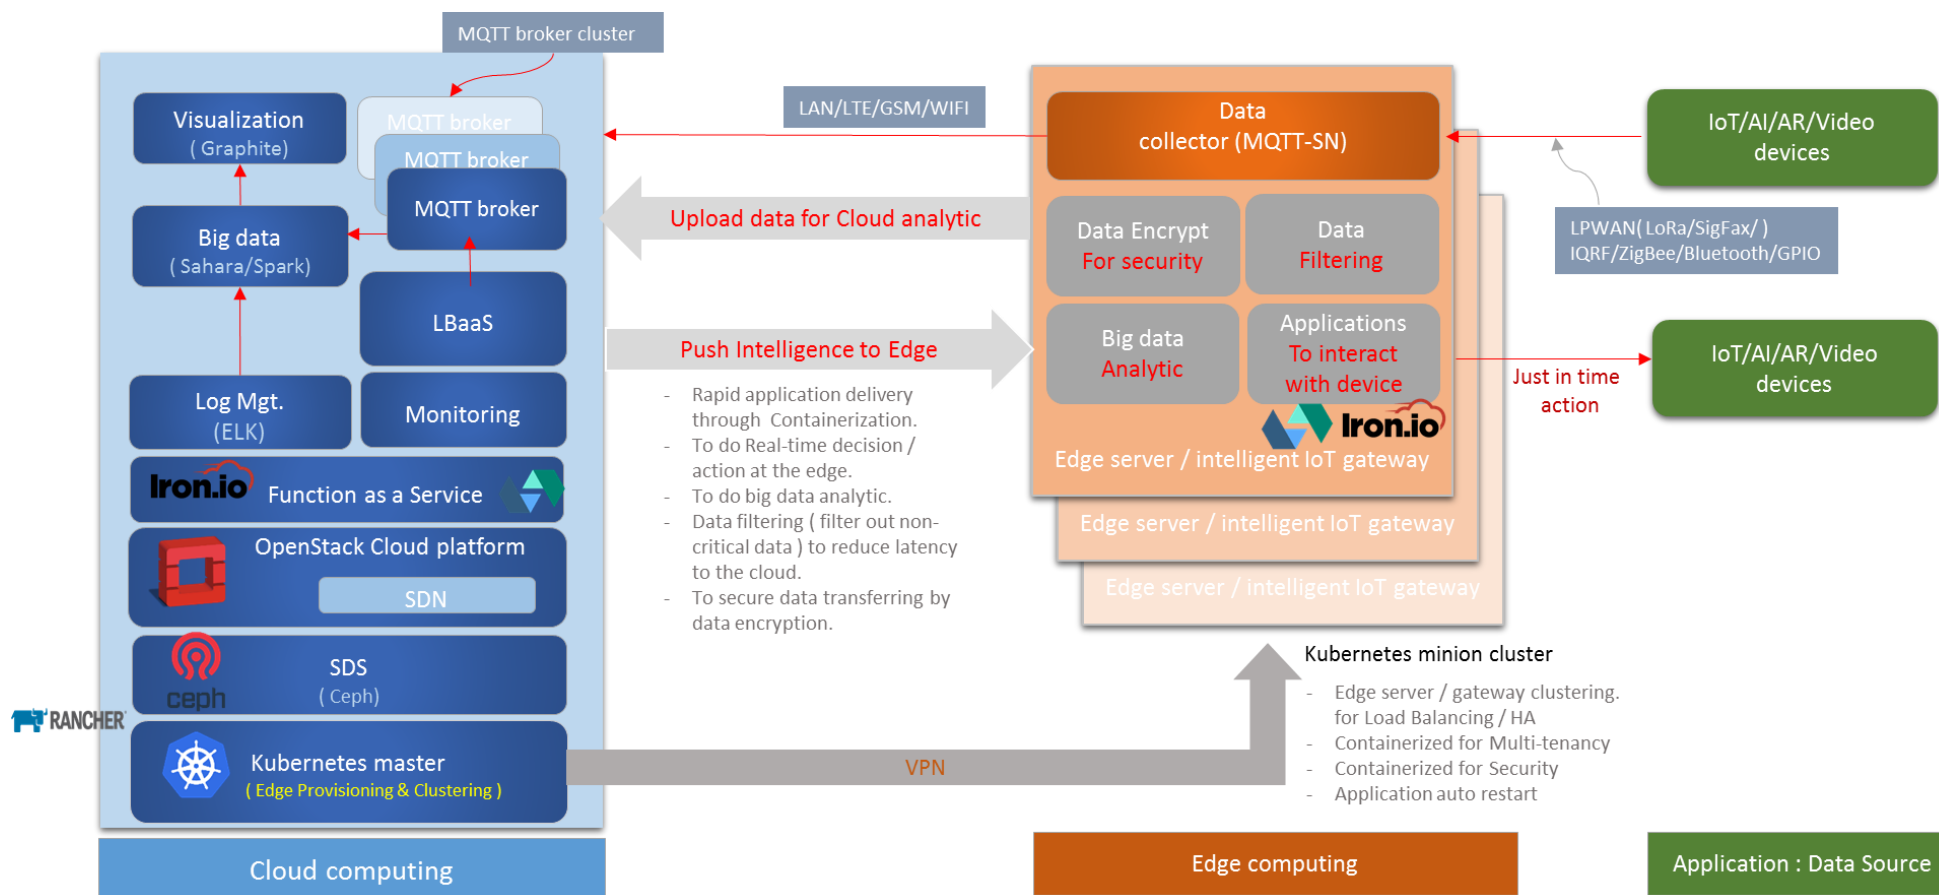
MQTT broker cluster

Visualization
( Graphite)

MQTT broker
MQTT broker
MQTT broker

Big data
( Sahara/Spark)

LBaaS

Log Mgt.
(ELK)

Monitoring

Iron.io Function as a Service

OpenStack Cloud platform
SDN

ceph
SDS
( Ceph)

RANCHER

Kubernetes master
( Edge Provisioning & Clustering )

Cloud computing

LAN/LTE/GSM/WIFI

Upload data for Cloud analytic

Push Intelligence to Edge

- Rapid application delivery through Containerization.
- To do Real-time decision / action at the edge.
- To do big data analytic.
- Data filtering ( filter out non-critical data ) to reduce latency to the cloud.
- To secure data transferring by data encryption.

VPN

Data
collector (MQTT-SN)

Data Encrypt
For security

Data
Filtering

Big data
Analytic

Applications
To interact
with device

Iron.io

Edge server / intelligent IoT gateway
Edge server / intelligent IoT gateway
Edge server / intelligent IoT gateway

Kubernetes minion cluster
- Edge server / gateway clustering. for Load Balancing / HA
- Containerized for Multi-tenancy
- Containerized for Security
- Application auto restart

Edge computing

IoT/AI/AR/Video
devices

LPWAN( LoRa/SigFax/ )
IQRF/ZigBee/Bluetooth/GPIO

Just in time
action

IoT/AI/AR/Video
devices

Application : Data Source